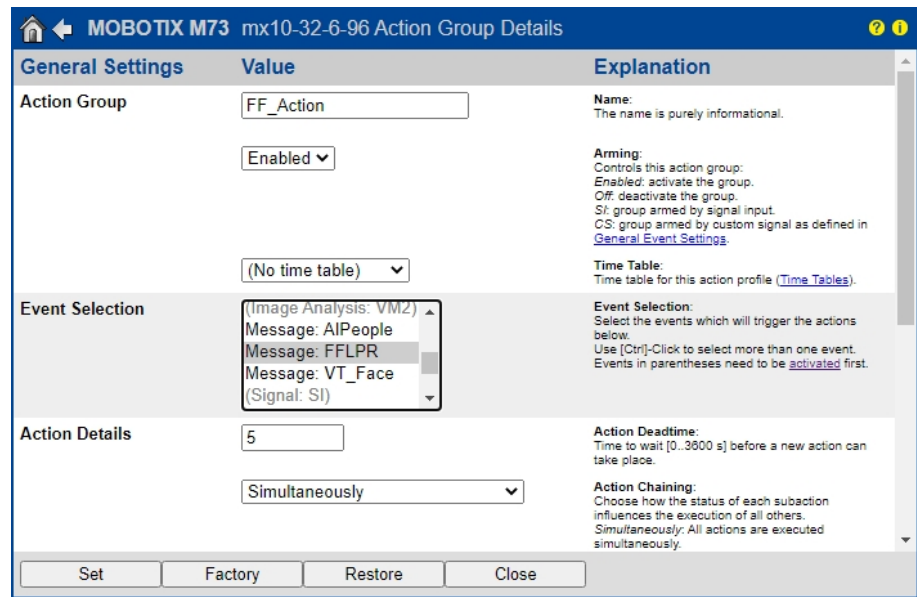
MOBOTIX M73 mx10-32-6-96 Action Group Details

| General Settings | Value | Explanation |
|---|---|---|
| Action Group | FF_Action | Name: The name is purely informational. |
| | Enabled | Arming: Controls this action group: *Enabled*: activate the group. *Off*: deactivate the group. *SI*: group armed by signal input. *CS*: group armed by custom signal as defined in General Event Settings. |
| | (No time table) | Time Table: Time table for this action profile (Time Tables). |
| Event Selection | (Image Analysis: VM2) Message: AIPeople Message: FFLPR Message: VT_Face (Signal: SI) | Event Selection: Select the events which will trigger the actions below. Use [Ctrl]-Click to select more than one event. Events in parentheses need to be activated first. |
| Action Details | 5 | Action Deadtime: Time to wait [0..3600 s] before a new action can take place. |
| | Simultaneously | Action Chaining: Choose how the status of each subaction influences the execution of all others. *Simultaneously*: All actions are executed simultaneously. |

Set Factory Restore Close